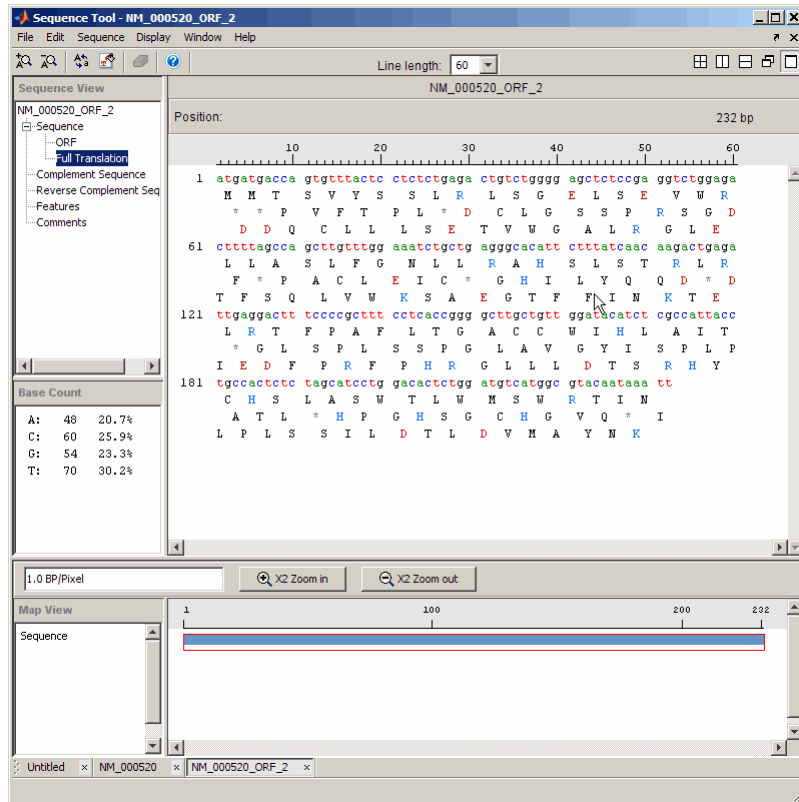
Sequence Tool - NM_000520_ORF_2

File Edit Sequence Display Window Help

Line length: 60

Sequence View

NM_000520_ORF_2
Sequence
ORF
Full Translation
Complement Sequence
Reverse Complement Seq
Features
Comments

NM_000520_ORF_2

Position: 232 bp

10 20 30 40 50 60

1 atgatgacca gtgtttactc ctctctgaga ctgtctgggg agctctccga ggtctggaga
M M T S V Y S S L R L S G E L S E V W R
* * P V F T P L * D C L G S S P R S G D
D D Q C L L L S E T V W G A L R G L E

61 cttttagcca gcttgtttgg aaatctgctg agggcacatt ctttatcaac aagactgaga
L L A S L F G N L L R A H S L S T R L R
F * P A C L E I C * G H I L Y Q Q D * D
T F S Q L V W K S A E G T F F I N K T E

121 ttgaggactt tccccgcttt cctcaccggg gcttgctgtt ggatacatct cgccattacc
L R T F P A F L T G A C C W I H L A I T
* G L S P L S S P G L L V G Y I S P L P
I E D F P R F P H R G L L L D T S R H Y

181 tgccactctc tagcatcctg gacactctgg atgtcatggc gtacaataaa tt
C H S L A S W T L W M S W R T I N
A T L * H P G H S G C H G V Q * I
L P L S S I L D T L D V M A Y N K

Base Count

A: 48 20.7%
C: 60 25.9%
G: 54 23.3%
T: 70 30.2%

1.0 BP/Pixel

X2 Zoom in

X2 Zoom out

Map View

Sequence

1 100 200 232

Untitled NM_000520 NM_000520_ORF_2